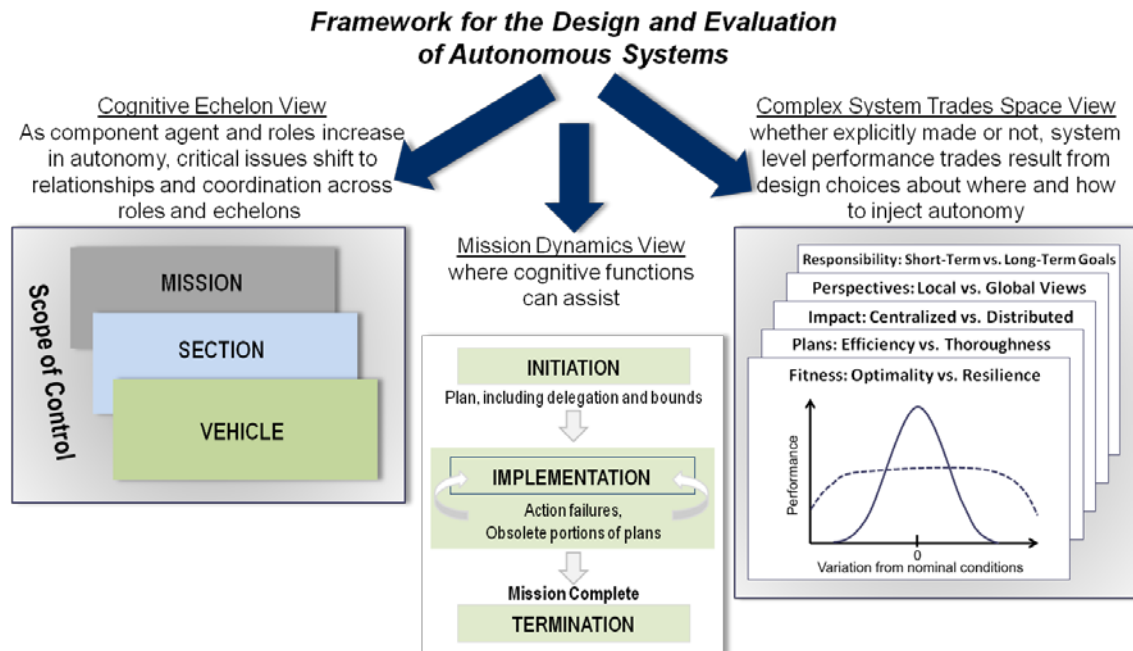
Framework for the Design and Evaluation of Autonomous Systems

Cognitive Echelon View
As component agent and roles increase in autonomy, critical issues shift to relationships and coordination across roles and echelons

Scope of Control

MISSION

SECTION

VEHICLE

Mission Dynamics View
where cognitive functions can assist

INITIATION
Plan, including delegation and bounds

IMPLEMENTATION
Action failures, Obsolete portions of plans

Mission Complete

TERMINATION

Complex System Trades Space View
whether explicitly made or not, system level performance trades result from design choices about where and how to inject autonomy

Responsibility: Short-Term vs. Long-Term Goals

Perspectives: Local vs. Global Views

Impact: Centralized vs. Distributed

Plans: Efficiency vs. Thoroughness

Fitness: Optimality vs. Resilience

Performance

0

Variation from nominal conditions